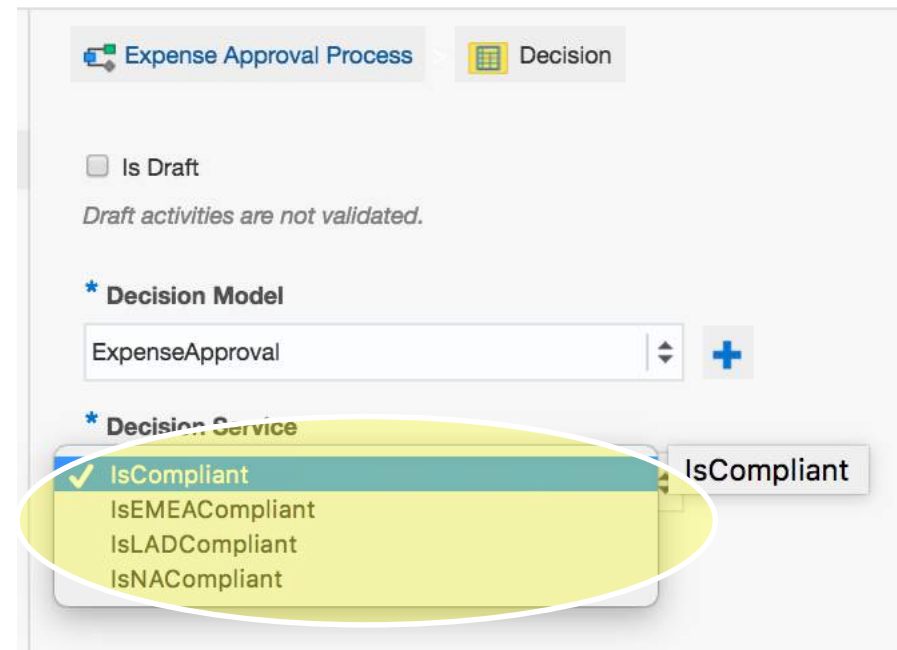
Expense Approval Process > Decision

Is Draft

Draft activities are not validated.

* Decision Model

ExpenseApproval

* Decision Service

IsCompliant
IsEMEACompliant
IsLADCompliant
IsNACompliant

IsCompliant